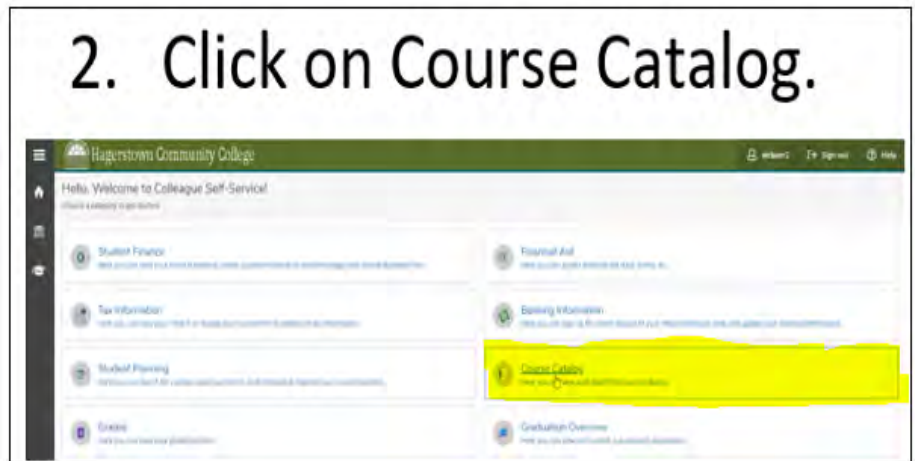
2. Click on Course Catalog.

Hagerstown Community College

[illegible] Sign out Help

Hello, Welcome to Colleague Self-Service!

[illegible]

Student Finance
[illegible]

Financial Aid
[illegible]

Tax Information
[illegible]

Banking Information
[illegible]

Student Planning
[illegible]

Course Catalog
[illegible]

Grades
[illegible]

Graduation Overview
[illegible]